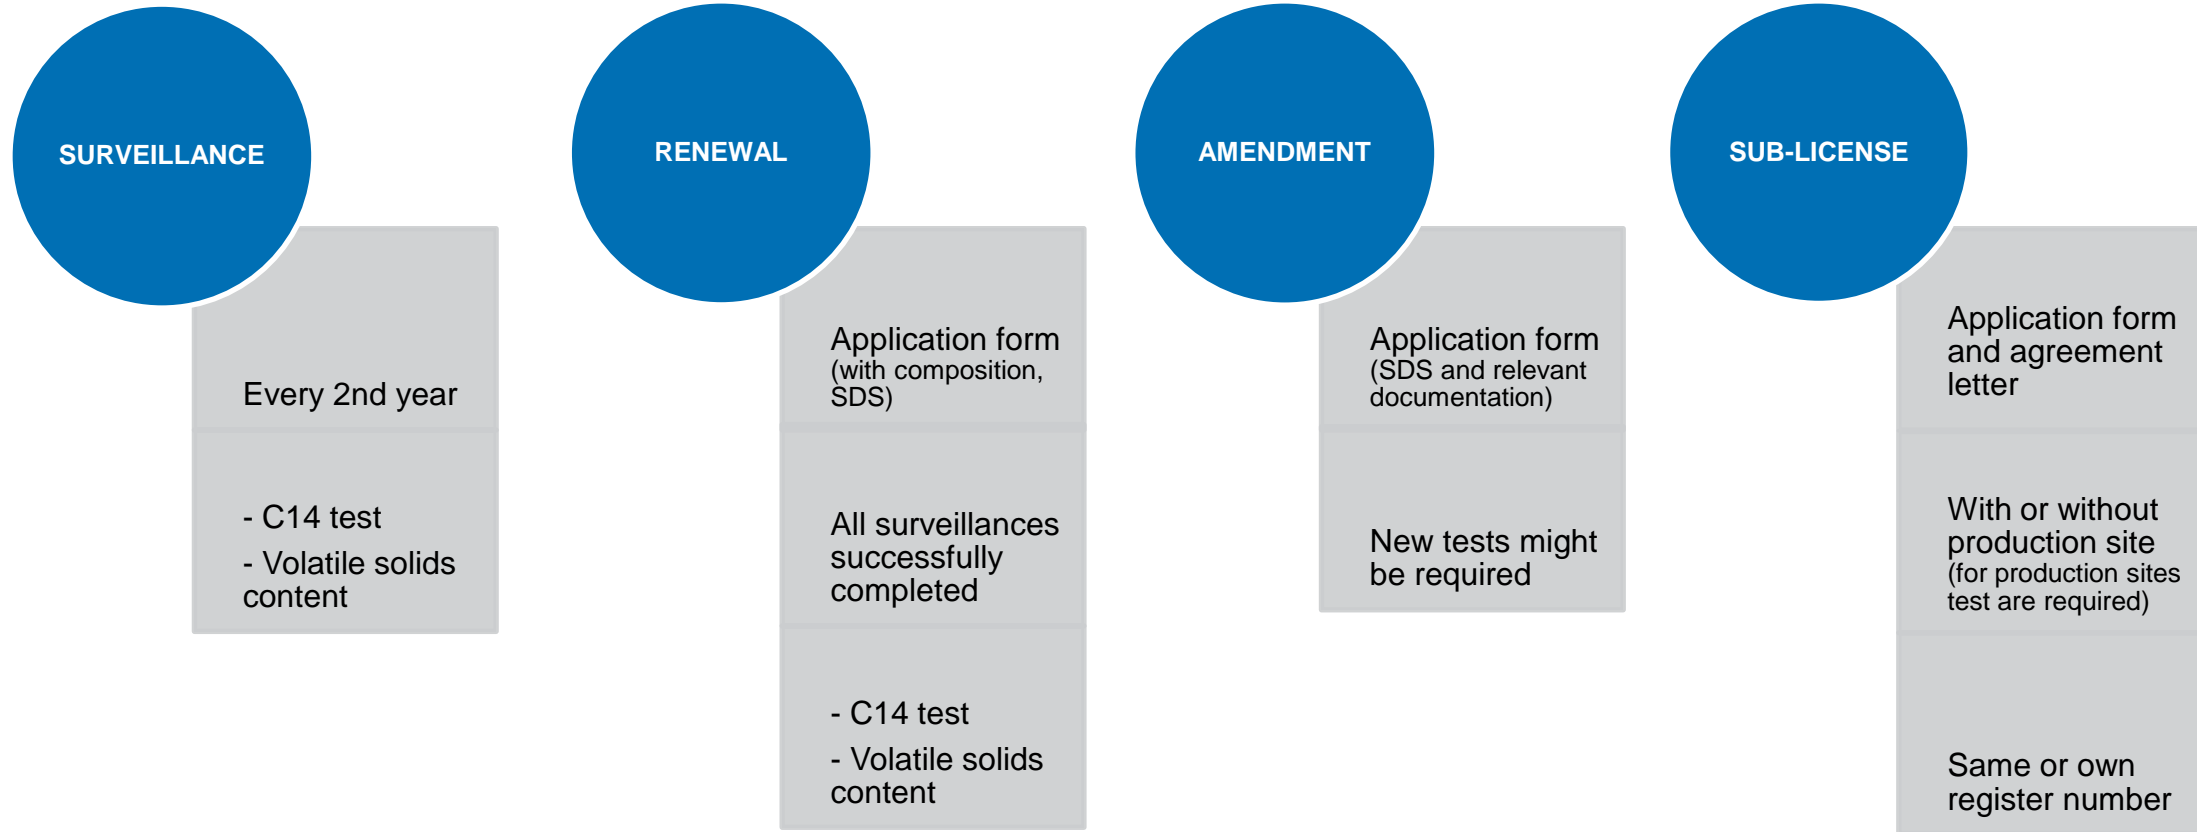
SURVEILLANCE

Every 2nd year

- C14 test
- Volatile solids content

RENEWAL

Application form (with composition, SDS)

All surveillances successfully completed

- C14 test
- Volatile solids content

AMENDMENT

Application form (SDS and relevant documentation)

New tests might be required

SUB-LICENSE

Application form and agreement letter

With or without production site (for production sites test are required)

Same or own register number